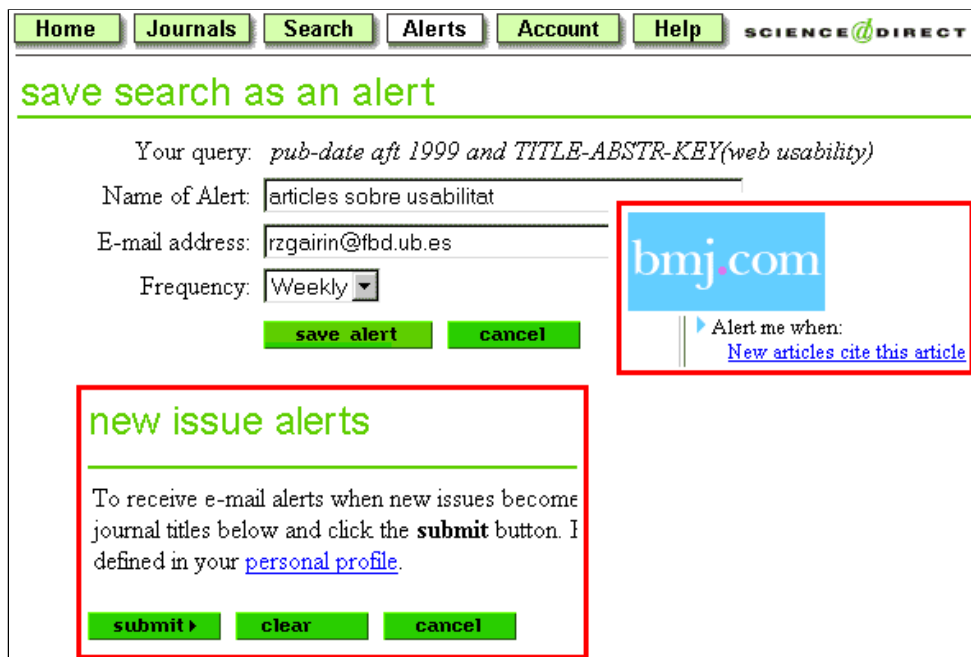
Home Journals Search Alerts Account Help SCIENCE@DIRECT

save search as an alert

Your query: *pub-date aft 1999 and TITLE-ABSTR-KEY(web usability)*

Name of Alert: articles sobre usabilitat

E-mail address: rzgairin@fbd.ub.es

Frequency: Weekly

save alert cancel

bmj.com

Alert me when:
New articles cite this article

new issue alerts

To receive e-mail alerts when new issues become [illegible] journal titles below and click the **submit** button. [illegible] defined in your personal profile.

submit clear cancel